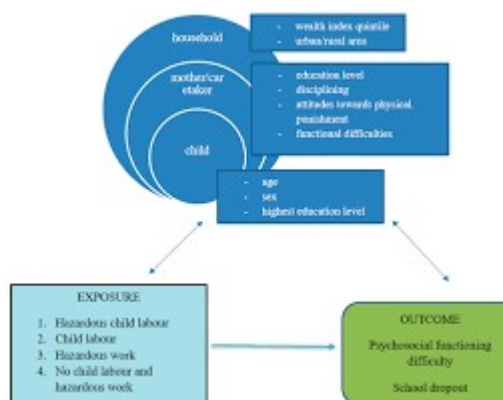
household

- wealth index quintile
- urban/rural area

mother/caretaker

- education level
- disciplining
- attitudes towards physical punishment
- functional difficulties

child

- age
- sex
- highest education level

EXPOSURE

1. Hazardous child labour
2. Child labour
3. Hazardous work
4. No child labour and hazardous work

OUTCOME

Psychosocial functioning difficulty

School dropout